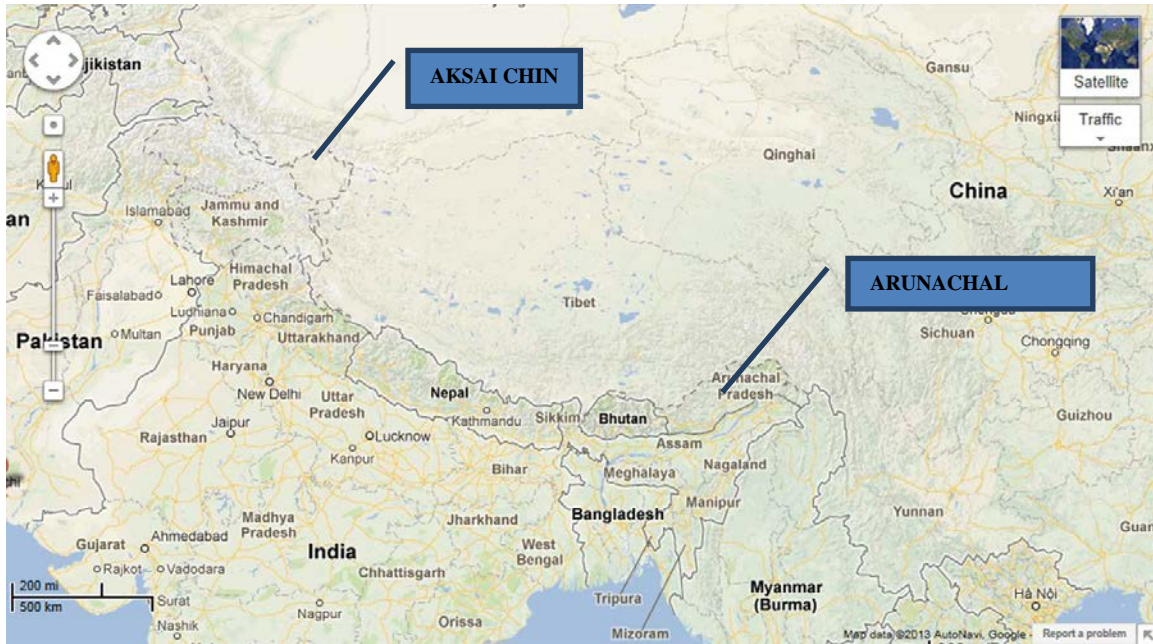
AKSAI CHIN

ARUNACHAL

Satellite

Traffic

jikistan

Gansu

Ningxia

Shaanxi

Qinghai

China

Xi'an

Kabul

Islamabad

Jammu and Kashmir

an

Himachal Pradesh

Lahore

Faisalabad

Ludhiana

Chandigarh

Punjab

Tibet

Pakistan

Multan

Uttarakhand

Sichuan

Chongqing

Haryana

New Delhi

Nepal

Arunachal Pradesh

Uttar Pradesh

Kathmandu

Sikkim

Bhutan

Guizhou

Jaipur

Rajasthan

Lucknow

Assam

Kanpur

Bihar

Meghalaya

Nagaland

Manipur

Madhya Pradesh

Jharkhand

Bangladesh

Yunnan

Ahmedabad

Guan

Gujarat

India

West Bengal

Rajkot

Vadodara

Chhattisgarh

Myanmar (Burma)

200 mi

500 km

Surat

Nashik

Nagpur

Orissa

Tripura

Mizoram

Hà Nội

Map data ©2013 AutoNavi, Google -

Report a problem